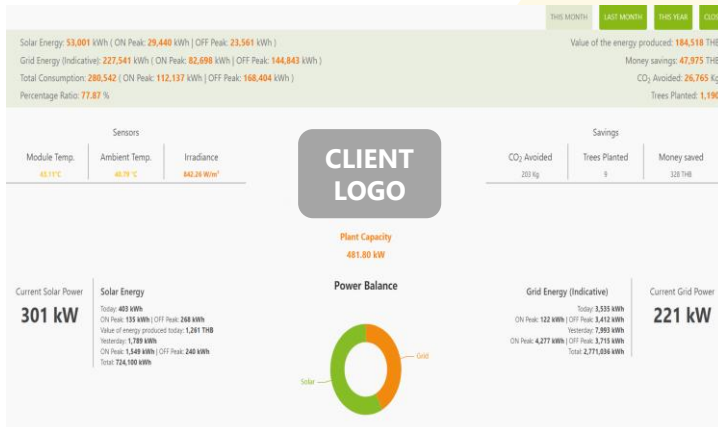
THIS MONTH LAST MONTH THIS YEAR CLO

Solar Energy: 53,001 kWh ( ON Peak: 29,440 kWh | OFF Peak: 23,561 kWh )
Grid Energy (Indicative): 227,541 kWh ( ON Peak: 82,698 kWh | OFF Peak: 144,843 kWh )
Total Consumption: 280,542 ( ON Peak: 112,137 kWh | OFF Peak: 168,404 kWh )
Percentage Ratio: 77.87 %

Value of the energy produced: 184,518 THB
Money savings: 47,975 THB
$CO_2$ Avoided: 26,765 Kg
Trees Planted: 1,190

Sensors
Module Temp. 65.11°C
Ambient Temp. 40.70 °C
Irradiance 842.20 W/m²

CLIENT LOGO

Savings
$CO_2$ Avoided 203 Kg
Trees Planted 9
Money saved 326 THB

Plant Capacity
481.80 kW

Current Solar Power
301 kW

Solar Energy
Today: 403 kWh
ON Peak: 135 kWh | OFF Peak: 268 kWh
Value of energy produced today: 1,261 THB
Yesterday: 1,789 kWh
ON Peak: 1,549 kWh | OFF Peak: 240 kWh
Total: 724,100 kWh

Power Balance
Grid
Solar

Grid Energy (Indicative)
Today: 3,535 kWh
ON Peak: 122 kWh | OFF Peak: 3,412 kWh
Yesterday: 7,993 kWh
ON Peak: 4,277 kWh | OFF Peak: 3,715 kWh
Total: 2,771,036 kWh

Current Grid Power
221 kW